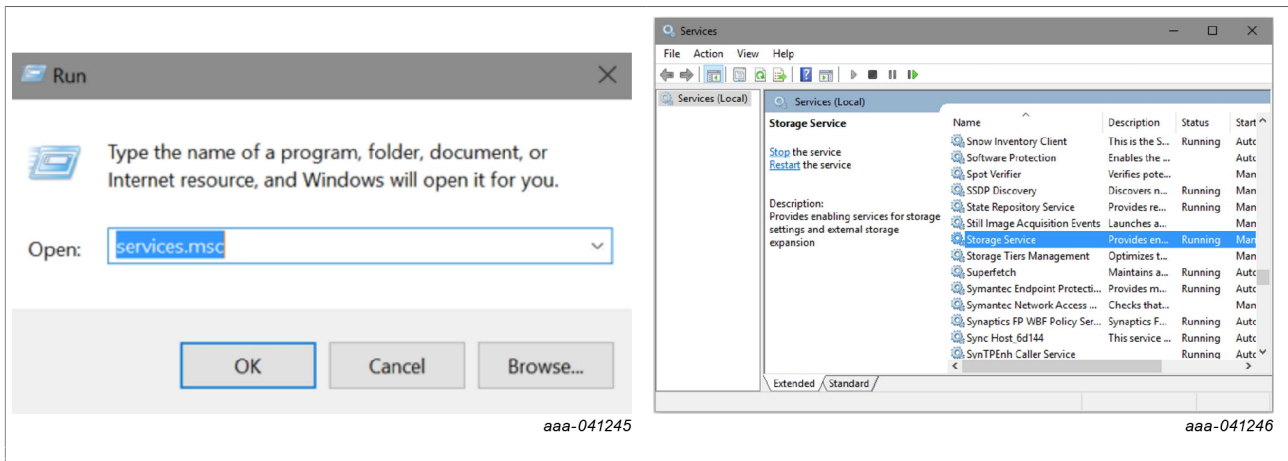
Run

Type the name of a program, folder, document, or Internet resource, and Windows will open it for you.

Open: services.msc

OK Cancel Browse...

aaa-041245

Services

File Action View Help

Services (Local)

Services (Local)

Storage Service

Stop the service
Restart the service

Description:
Provides enabling services for storage settings and external storage expansion

| Name | Description | Status | Start |
|---|---|---|---|
| Snow Inventory Client | This is the S... | Running | Auto |
| Software Protection | Enables the ... | | Auto |
| Spot Verifier | Verifies pote... | | Man |
| SSDP Discovery | Discovers n... | Running | Man |
| State Repository Service | Provides re... | Running | Man |
| Still Image Acquisition Events | Launches a... | | Man |
| Storage Service | Provides en... | Running | Man |
| Storage Tiers Management | Optimizes t... | | Man |
| Superfetch | Maintains a... | Running | Auto |
| Symantec Endpoint Protecti... | Provides m... | Running | Auto |
| Symantec Network Access ... | Checks that... | | Man |
| Synaptics FP WBF Policy Ser... | Synaptics F... | Running | Auto |
| Sync Host_6d144 | This service ... | Running | Auto |
| SynTPEnh Caller Service | | Running | Auto |

Extended Standard

aaa-041246